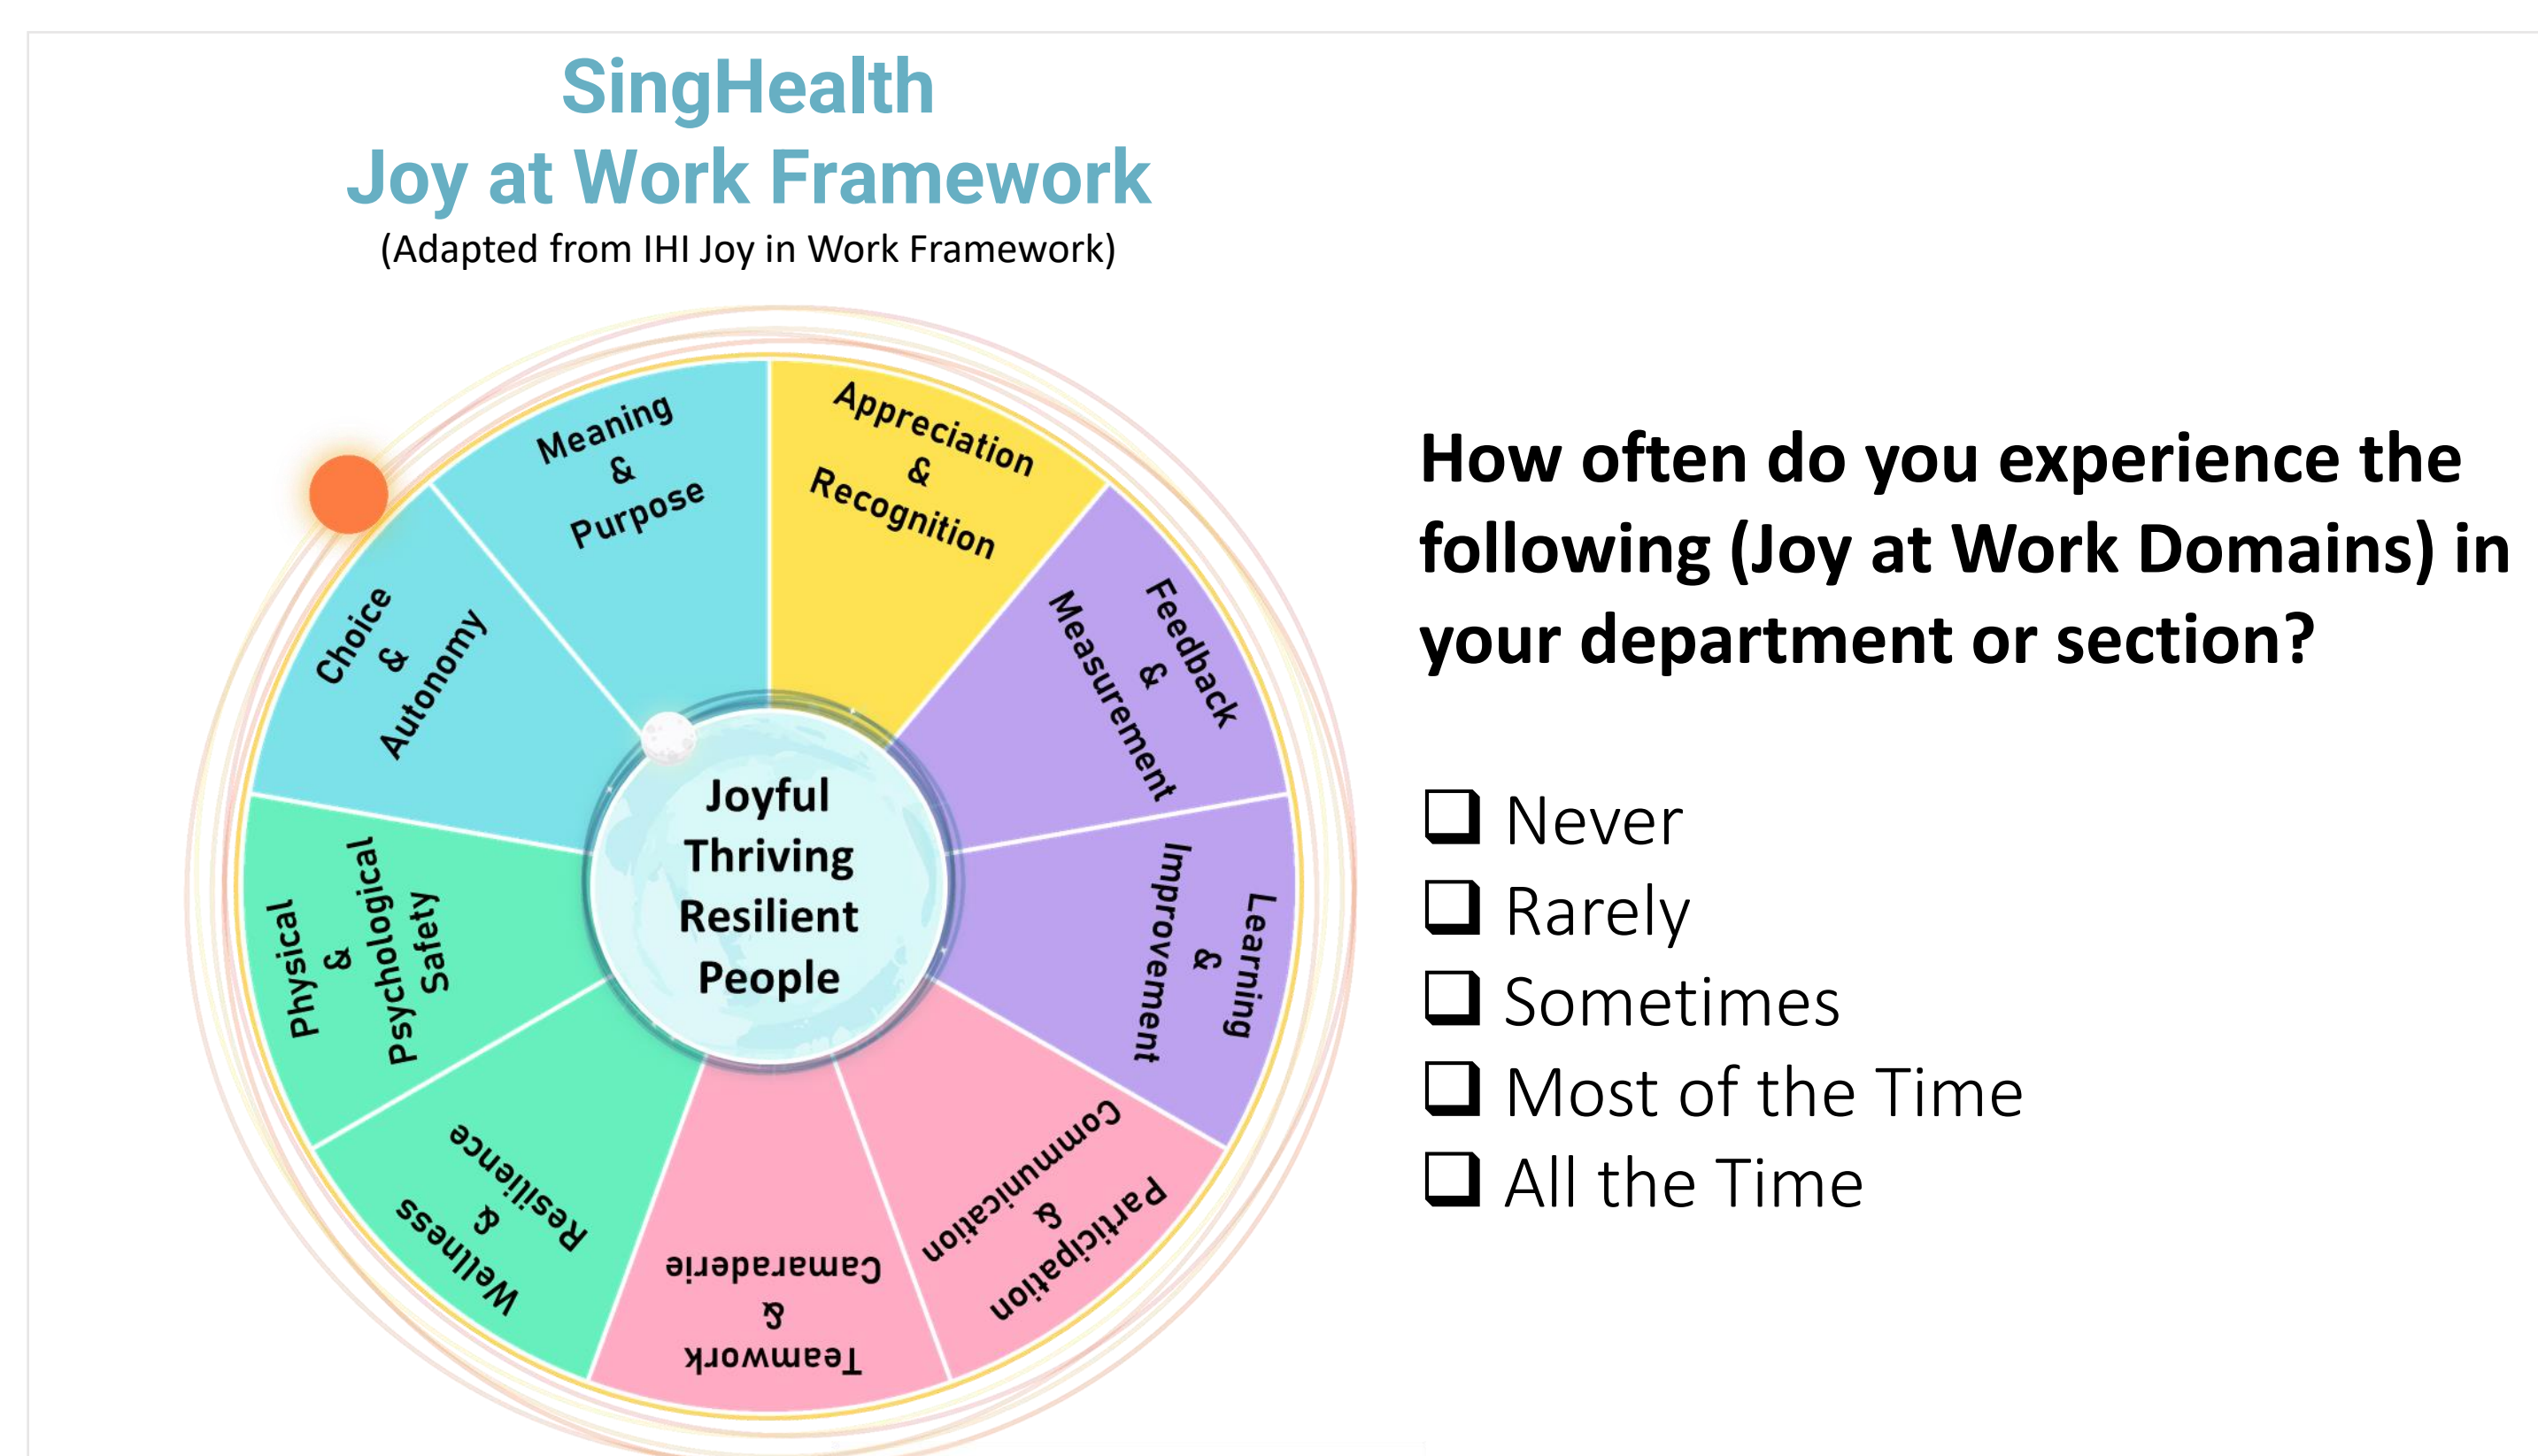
SingHealth
Joy at Work Framework
(Adapted from IHI Joy in Work Framework)

Meaning & Purpose

Appreciation & Recognition

Feedback & Measurement

Learning & Improvement

Communication & Participation

Teamwork & Camaraderie

Wellness & Resilience

Physical & Psychological Safety

Choice & Autonomy

Joyful
Thriving
Resilient
People

How often do you experience the following (Joy at Work Domains) in your department or section?

❑ Never
❑ Rarely
❑ Sometimes
❑ Most of the Time
❑ All the Time